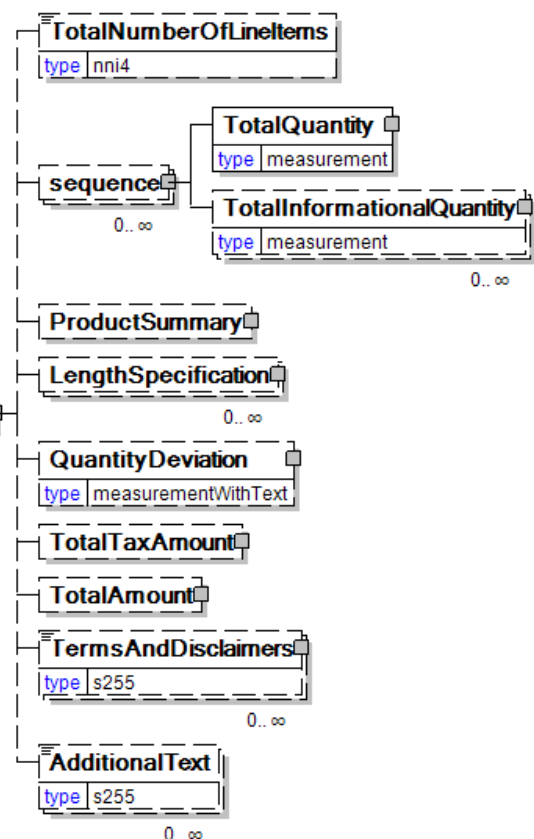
TotalNumberOfLineItems
type nni4

sequence
0.. ∞

TotalQuantity
type measurement

TotalInformationalQuantity
type measurement
0.. ∞

ProductSummary

LengthSpecification
0.. ∞

QuantityDeviation
type measurementWithText

TotalTaxAmount

TotalAmount

TermsAndDisclaimers
type s255
0.. ∞

AdditionalText
type s255
0.. ∞